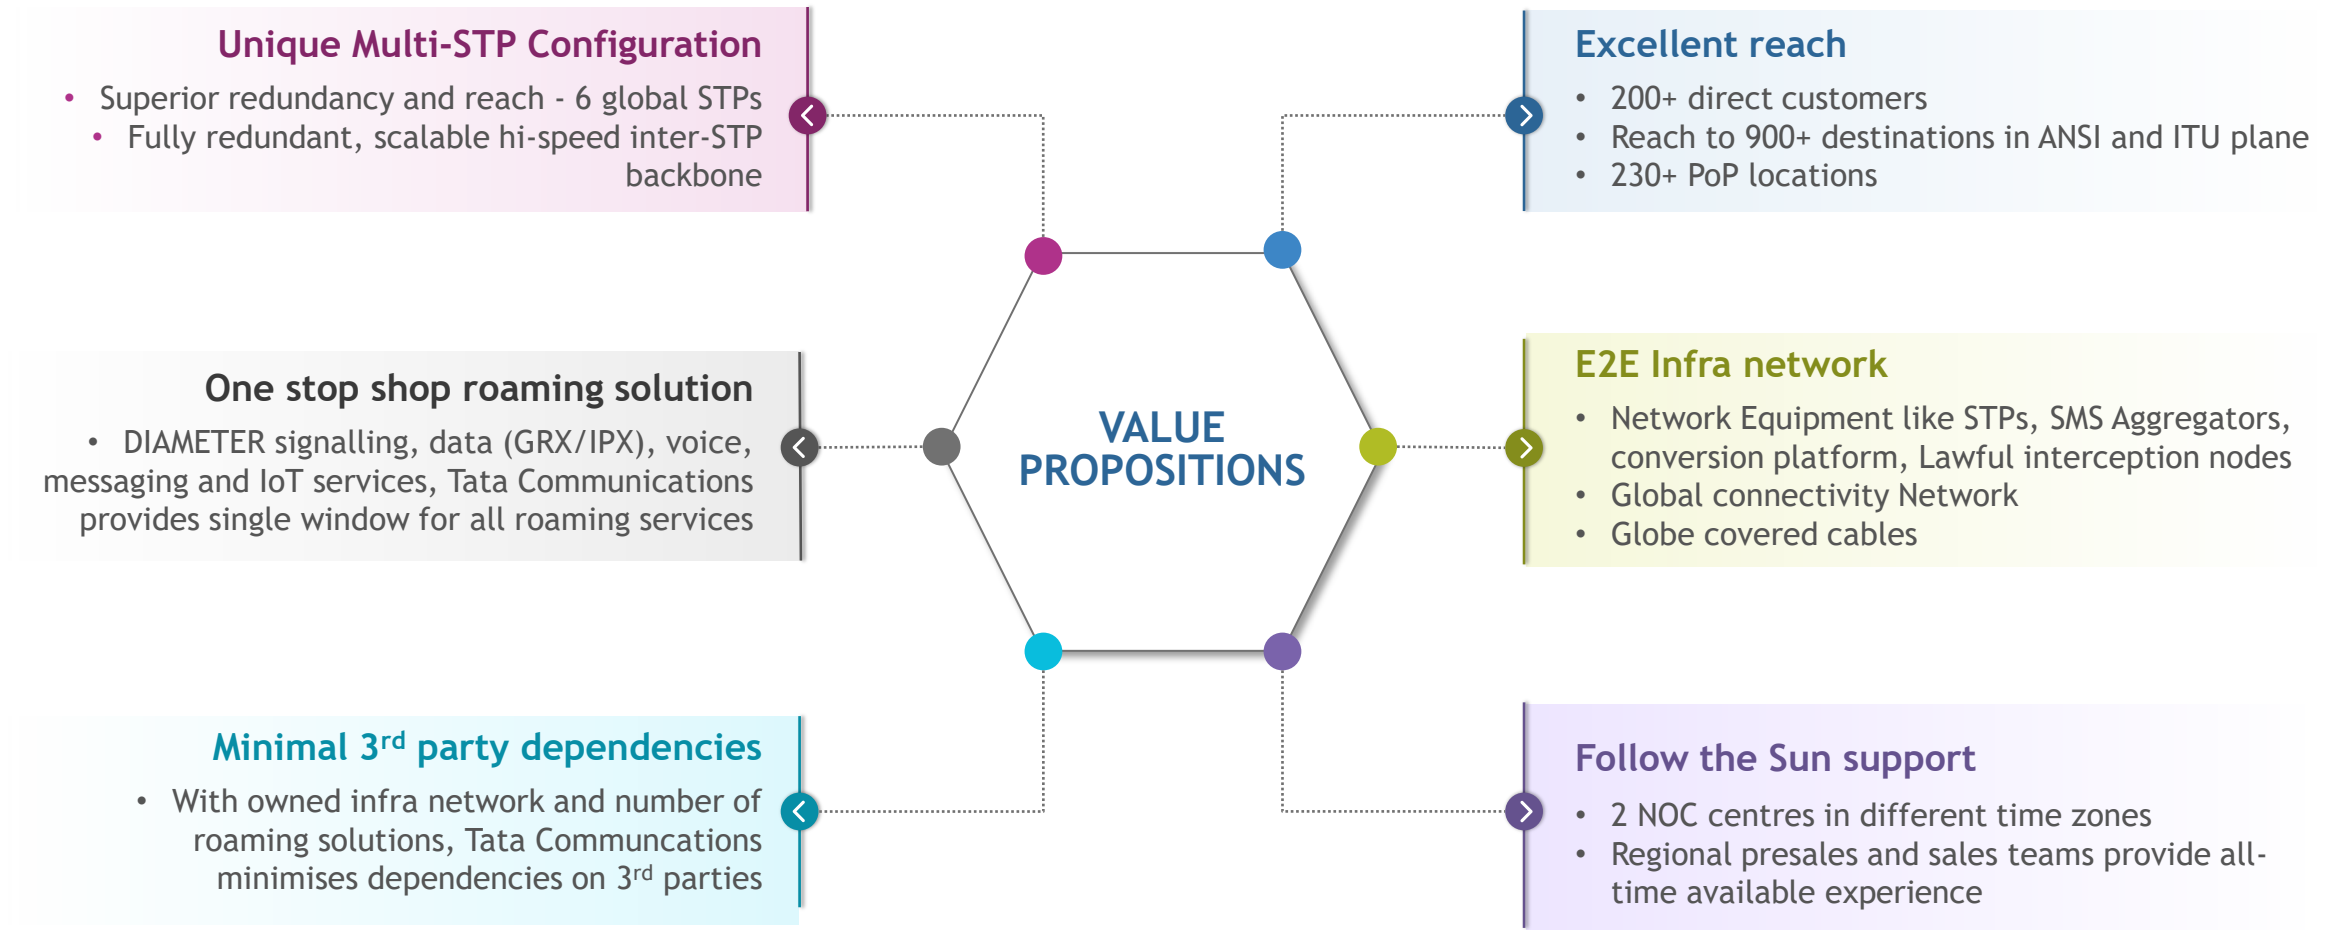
Unique Multi-STP Configuration

- Superior redundancy and reach - 6 global STPs
- Fully redundant, scalable hi-speed inter-STP backbone

One stop shop roaming solution

- DIAMETER signalling, data (GRX/IPX), voice, messaging and IoT services, Tata Communications provides single window for all roaming services

Minimal 3$^{rd}$ party dependencies

- With owned infra network and number of roaming solutions, Tata Communcations minimises dependencies on 3$^{rd}$ parties

VALUE PROPOSITIONS

Excellent reach

- 200+ direct customers
- Reach to 900+ destinations in ANSI and ITU plane
- 230+ PoP locations

E2E Infra network

- Network Equipment like STPs, SMS Aggregators, conversion platform, Lawful interception nodes
- Global connectivity Network
- Globe covered cables

Follow the Sun support

- 2 NOC centres in different time zones
- Regional presales and sales teams provide all-time available experience